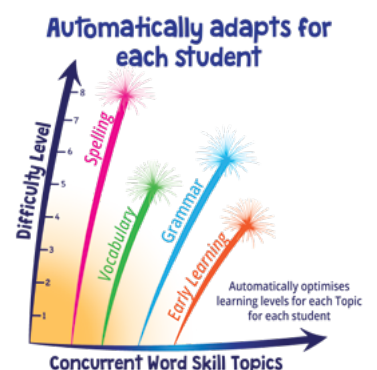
Automatically adapts for each student

Difficulty Level

8
7
6
5
4
3
2
1

Spelling

Vocabulary

Grammar

Early Learning

Automatically optimises learning levels for each Topic for each student

Concurrent Word Skill Topics